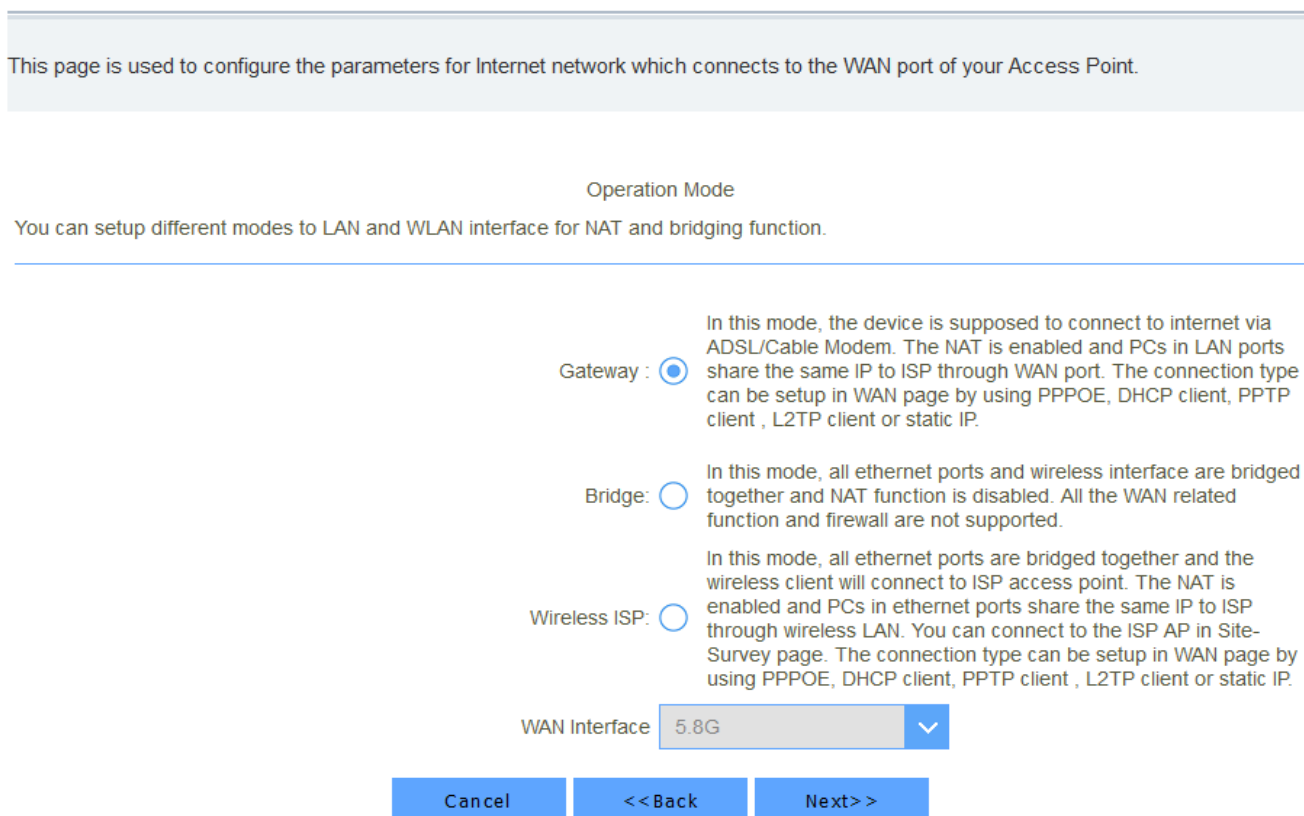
This page is used to configure the parameters for Internet network which connects to the WAN port of your Access Point.

Operation Mode

You can setup different modes to LAN and WLAN interface for NAT and bridging function.

Gateway :

In this mode, the device is supposed to connect to internet via ADSL/Cable Modem. The NAT is enabled and PCs in LAN ports share the same IP to ISP through WAN port. The connection type can be setup in WAN page by using PPPOE, DHCP client, PPTP client , L2TP client or static IP.

Bridge:

In this mode, all ethernet ports and wireless interface are bridged together and NAT function is disabled. All the WAN related function and firewall are not supported.

Wireless ISP:

In this mode, all ethernet ports are bridged together and the wireless client will connect to ISP access point. The NAT is enabled and PCs in ethernet ports share the same IP to ISP through wireless LAN. You can connect to the ISP AP in Site-Survey page. The connection type can be setup in WAN page by using PPPOE, DHCP client, PPTP client , L2TP client or static IP.

WAN Interface 5.8G

Cancel <<Back Next>>